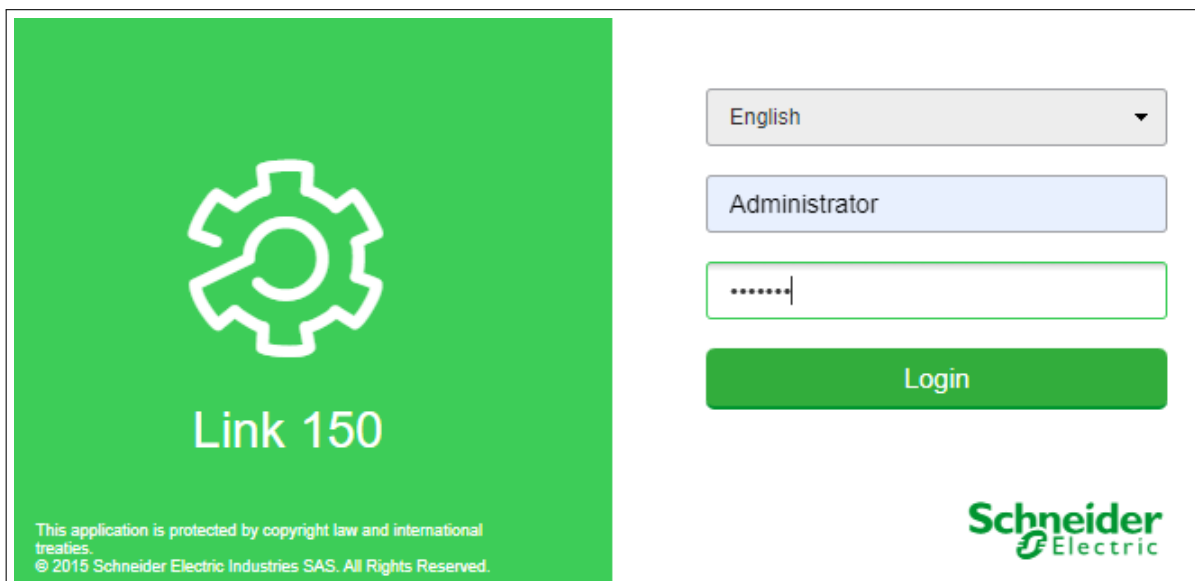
Link 150

This application is protected by copyright law and international treaties.
© 2015 Schneider Electric Industries SAS. All Rights Reserved.

English

Administrator

•••••••

Login

Schneider Electric